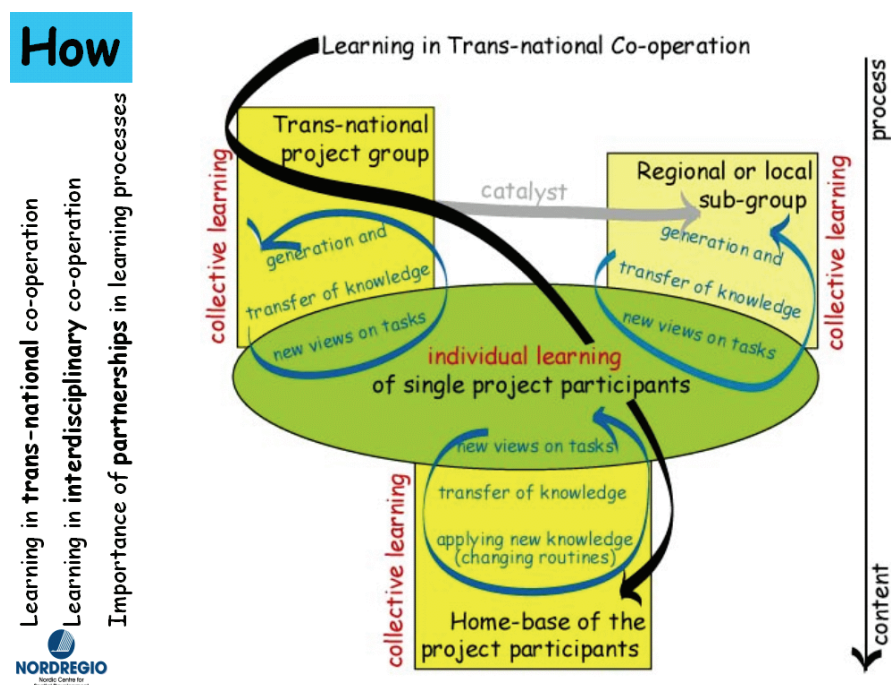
How

Learning in **trans-national** co-operation
Learning in **interdisciplinary** co-operation
Importance of **partnerships** in learning processes

NORDREGIO
Nordic Centre for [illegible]

Learning in Trans-national Co-operation

Trans-national project group

collective learning

generation and transfer of knowledge

new views on tasks

catalyst

Regional or local sub-group

generation and transfer of knowledge

new views on tasks

collective learning

individual learning of single project participants

new views on tasks

transfer of knowledge

applying new knowledge (changing routines)

collective learning

Home-base of the project participants

process

content